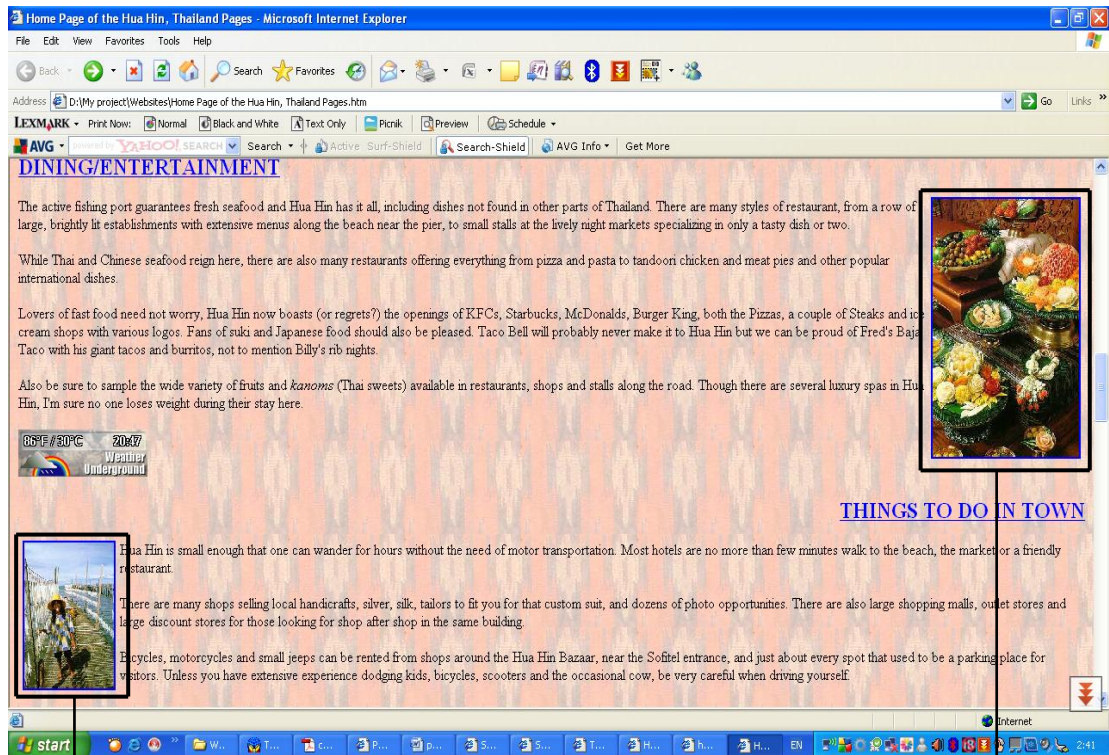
Home Page of the Hua Hin, Thailand Pages - Microsoft Internet Explorer

File Edit View Favorites Tools Help

Back Search Favorites

Address D:\My project\Websites\Home Page of the Hua Hin, Thailand Pages.htm Go Links

LEXMARK Print Now: Normal Black and White Text Only Picnik Preview Schedule

AVG powered by YAHOO! SEARCH Search Active Surf-Shield Search-Shield AVG Info Get More

DINING/ENTERTAINMENT

The active fishing port guarantees fresh seafood and Hua Hin has it all, including dishes not found in other parts of Thailand. There are many styles of restaurant, from a row of large, brightly lit establishments with extensive menus along the beach near the pier, to small stalls at the lively night markets specializing in only a tasty dish or two.

While Thai and Chinese seafood reign here, there are also many restaurants offering everything from pizza and pasta to tandoori chicken and meat pies and other popular international dishes.

Lovers of fast food need not worry, Hua Hin now boasts (or regrets?) the openings of KFCs, Starbucks, McDonalds, Burger King, both the Pizzas, a couple of Steaks and ice cream shops with various logos. Fans of suki and Japanese food should also be pleased. Taco Bell will probably never make it to Hua Hin but we can be proud of Fred's Baja Taco with his giant tacos and burritos, not to mention Billy's rib nights.

Also be sure to sample the wide variety of fruits and kanoms (Thai sweets) available in restaurants, shops and stalls along the road. Though there are several luxury spas in Hua Hin, I'm sure no one loses weight during their stay here.

86°F / 30°C 20:47
Weather Underground

THINGS TO DO IN TOWN

Hua Hin is small enough that one can wander for hours without the need of motor transportation. Most hotels are no more than few minutes walk to the beach, the market or a friendly restaurant.

There are many shops selling local handicrafts, silver, silk, tailors to fit you for that custom suit, and dozens of photo opportunities. There are also large shopping malls, outlet stores and large discount stores for those looking for shop after shop in the same building.

Bicycles, motorcycles and small jeeps can be rented from shops around the Hua Hin Bazaar, near the Sofitel entrance, and just about every spot that used to be a parking place for visitors. Unless you have extensive experience dodging kids, bicycles, scooters and the occasional cow, be very careful when driving yourself.

Internet

start W... T... C... P... p... S... S... T... H... h... H... EN 2:41